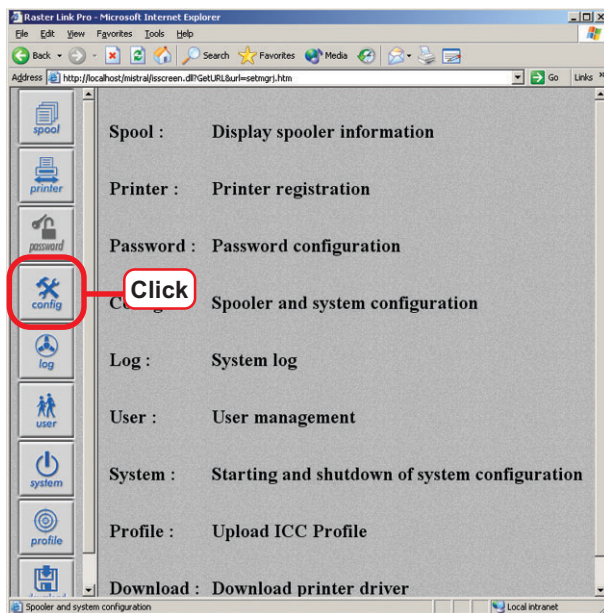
Raster Link Pro - Microsoft Internet Explorer

File Edit View Favorites Tools Help

Back Search Favorites Media

Address http://localhost/mistral/isscreen.dll?GetURL&url=setmgrj.htm Go Links

spool
printer
password
config
log
user
system
profile

Click

Spool : Display spooler information

Printer : Printer registration

Password : Password configuration

Co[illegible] Spooler and system configuration

Log : System log

User : User management

System : Starting and shutdown of system configuration

Profile : Upload ICC Profile

Download : Download printer driver

Spooler and system configuration

Local intranet